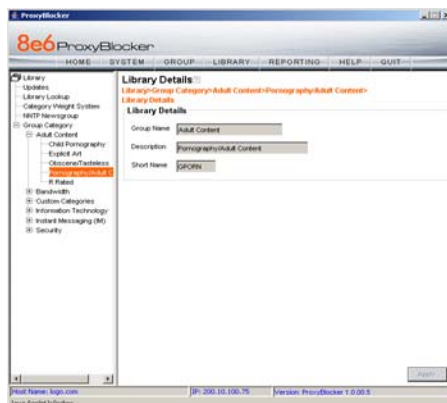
ProxyBlocker

8e6 ProxyBlocker

HOME SYSTEM GROUP LIBRARY REPORTING HELP QUIT

Library
Updates
Library Lookup
Category Weight System
NNTP Newsgroup
Group Category
Adult Content
Child Pornography
Explicit Art
Obscene/Tasteless
Pornography/Adult C
R Rated
Bandwidth
Custom Categories
Information Technology
Instant Messaging (IM)
Security

Library Details

Library>Group Category>Adult Content>Pornography/Adult Content> Library Details

Library Details

| Group Name | Adult Content |
|---|---|
| Description | Pornography/Adult Content |
| Short Name | GPORN |

Apply

Host Name: logo.com
IP: 200.10.100.75
Version: ProxyBlocker 1.0.00.5

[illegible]